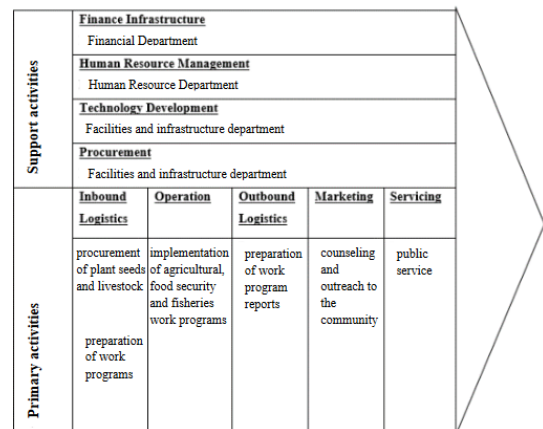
Support activities

Finance Infrastructure
Financial Department

Human Resource Management
Human Resource Department

Technology Development
Facilities and infrastructure department

Procurement
Facilities and infrastructure department

Primary activities

| Inbound Logistics | Operation | Outbound Logistics | Marketing | Servicing |
|---|---|---|---|---|
| procurement of plant seeds and livestock<br><br>preparation of work programs | implementation of agricultural, food security and fisheries work programs | preparation of work program reports | counseling and outreach to the community | public service |